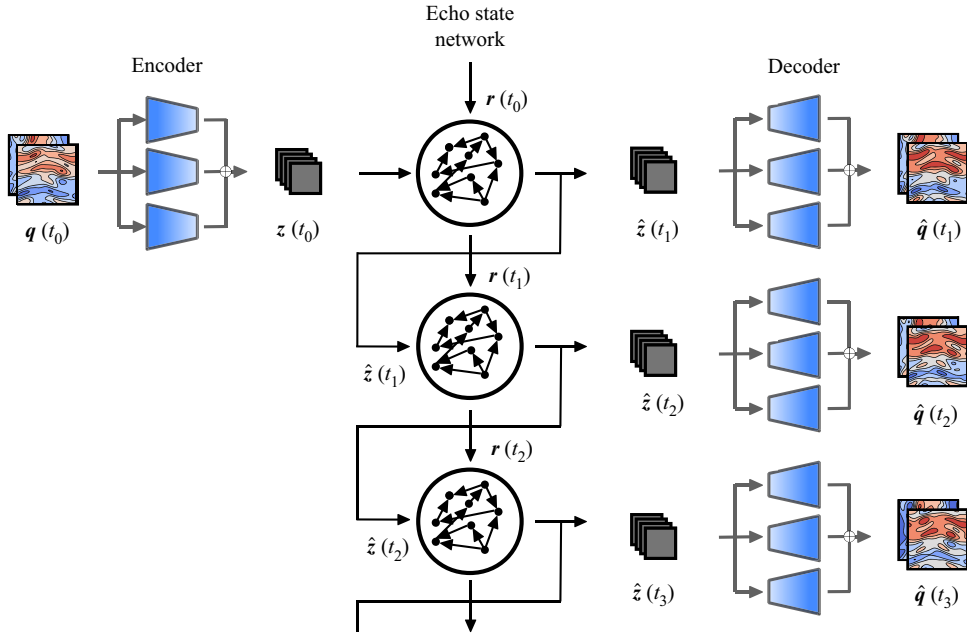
Echo state network

Encoder

Decoder

$\boldsymbol{r}\,(t_0)$

$\boldsymbol{q}\,(t_0)$

$\boldsymbol{z}\,(t_0)$

$\hat{\boldsymbol{z}}\,(t_1)$

$\hat{\boldsymbol{q}}\,(t_1)$

$\boldsymbol{r}\,(t_1)$

$\hat{\boldsymbol{z}}\,(t_1)$

$\hat{\boldsymbol{z}}\,(t_2)$

$\hat{\boldsymbol{q}}\,(t_2)$

$\boldsymbol{r}\,(t_2)$

$\hat{\boldsymbol{z}}\,(t_2)$

$\hat{\boldsymbol{z}}\,(t_3)$

$\hat{\boldsymbol{q}}\,(t_3)$